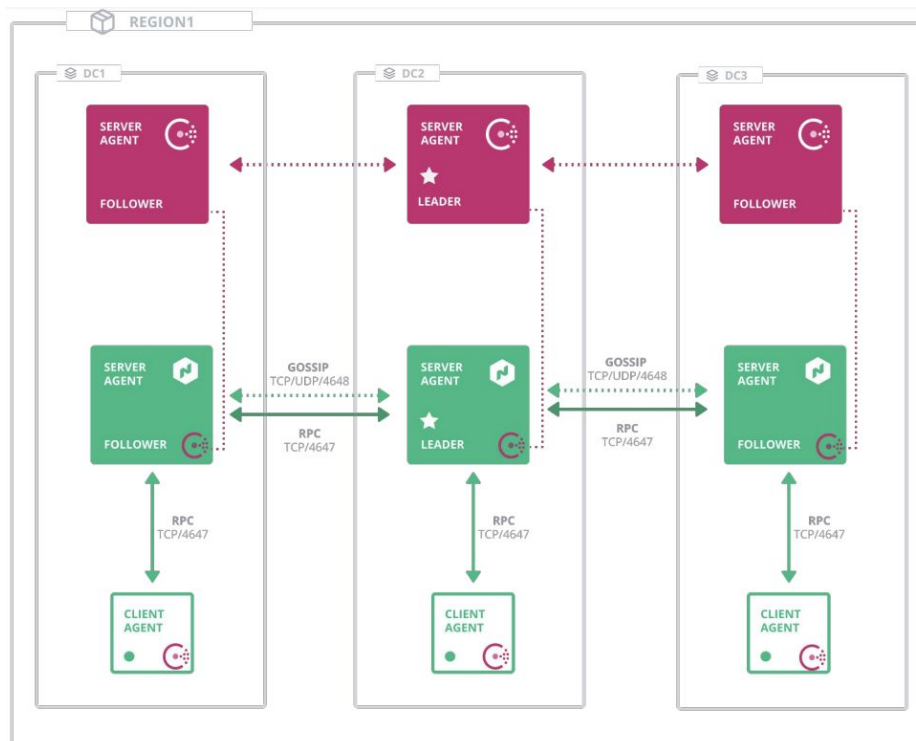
REGION1

DC1

SERVER AGENT

FOLLOWER

SERVER AGENT

FOLLOWER

RPC TCP/4647

CLIENT AGENT

DC2

SERVER AGENT

LEADER

GOSSIP TCP/UDP/4648

RPC TCP/4647

SERVER AGENT

LEADER

RPC TCP/4647

CLIENT AGENT

DC3

SERVER AGENT

FOLLOWER

GOSSIP TCP/UDP/4648

RPC TCP/4647

SERVER AGENT

FOLLOWER

RPC TCP/4647

CLIENT AGENT